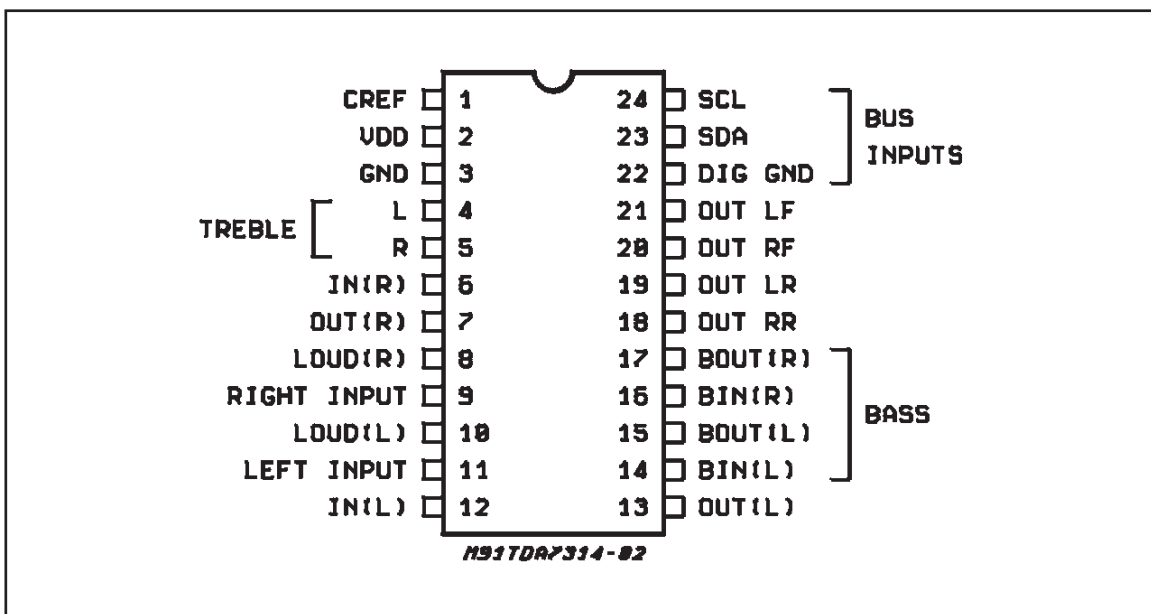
CREF 1
VDD 2
GND 3
TREBLE
L 4
R 5
IN(R) 6
OUT(R) 7
LOUD(R) 8
RIGHT INPUT 9
LOUD(L) 10
LEFT INPUT 11
IN(L) 12

24 SCL
23 SDA
22 DIG GND
BUS INPUTS
21 OUT LF
20 OUT RF
19 OUT LR
18 OUT RR
17 BOUT(R)
16 BIN(R)
15 BOUT(L)
14 BIN(L)
BASS
13 OUT(L)

M91TDA7314-02